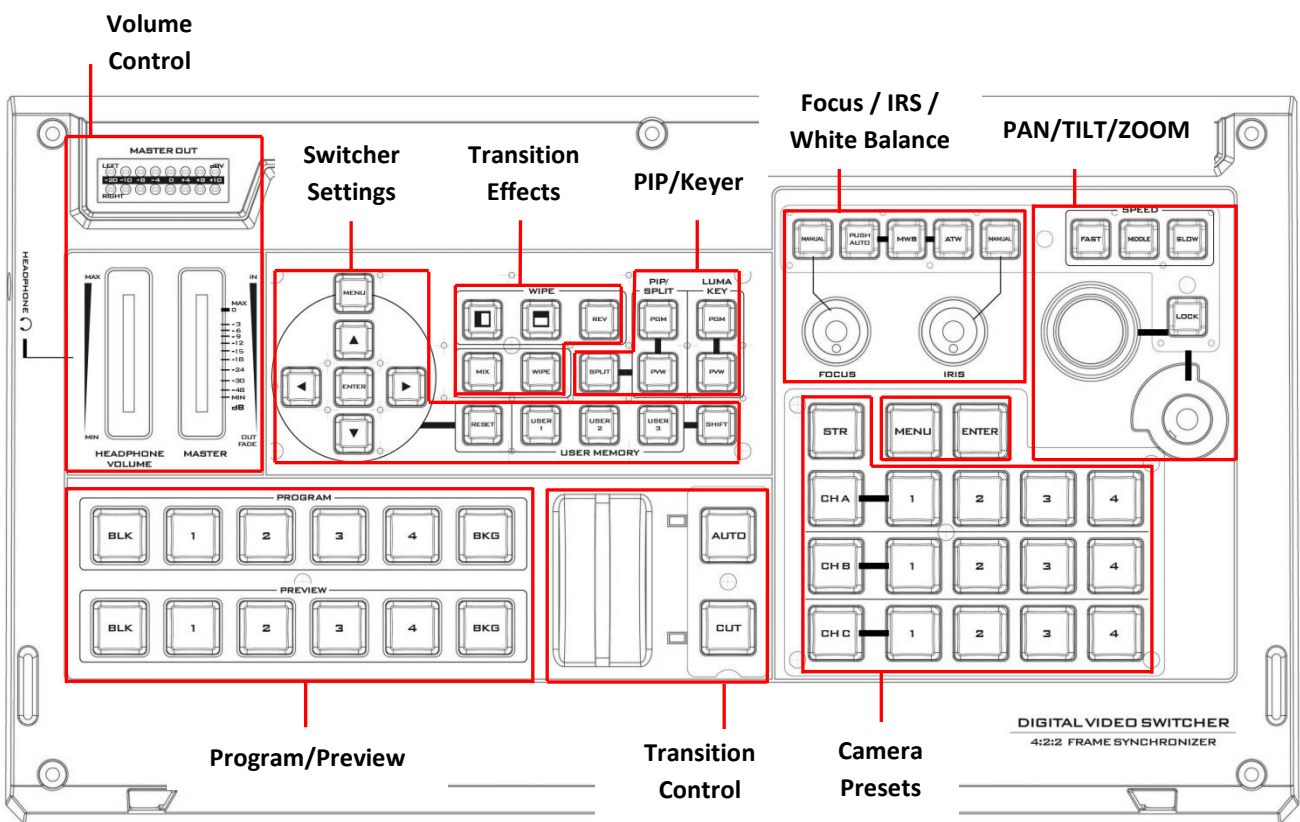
Volume Control

Switcher Settings

Transition Effects

PIP/Keyer

Focus / IRS / White Balance

PAN/TILT/ZOOM

MASTER OUT
LEFT dBV
-20 -10 -6 -4 0 +4 +6 +10
RIGHT

HEADPHONE

MAX
MIN
HEADPHONE VOLUME

IN
MAX
0
-3
-6
-9
-12
-15
-18
-24
-30
-48
MIN
dB
OUT FADE
MASTER

MENU
▲
◀
ENTER
▶
▼

WIPE
REV
MIX
WIPE

PIP/ SPLIT
PGM
SPLIT
PVW

LUMA KEY
PGM
PVW

RESET
USER 1
USER 2
USER 3
SHIFT
USER MEMORY

MANUAL
PUSH AUTO
MWB
ATW
MANUAL

FOCUS
IRIS

SPEED
FAST
MIDDLE
SLOW

LOCK

STR
MENU
ENTER

CH A 1 2 3 4
CH B 1 2 3 4
CH C 1 2 3 4

PROGRAM
BLK 1 2 3 4 BKG
PREVIEW
BLK 1 2 3 4 BKG

AUTO
CUT

DIGITAL VIDEO SWITCHER
4:2:2 FRAME SYNCHRONIZER

Program/Preview

Transition Control

Camera Presets